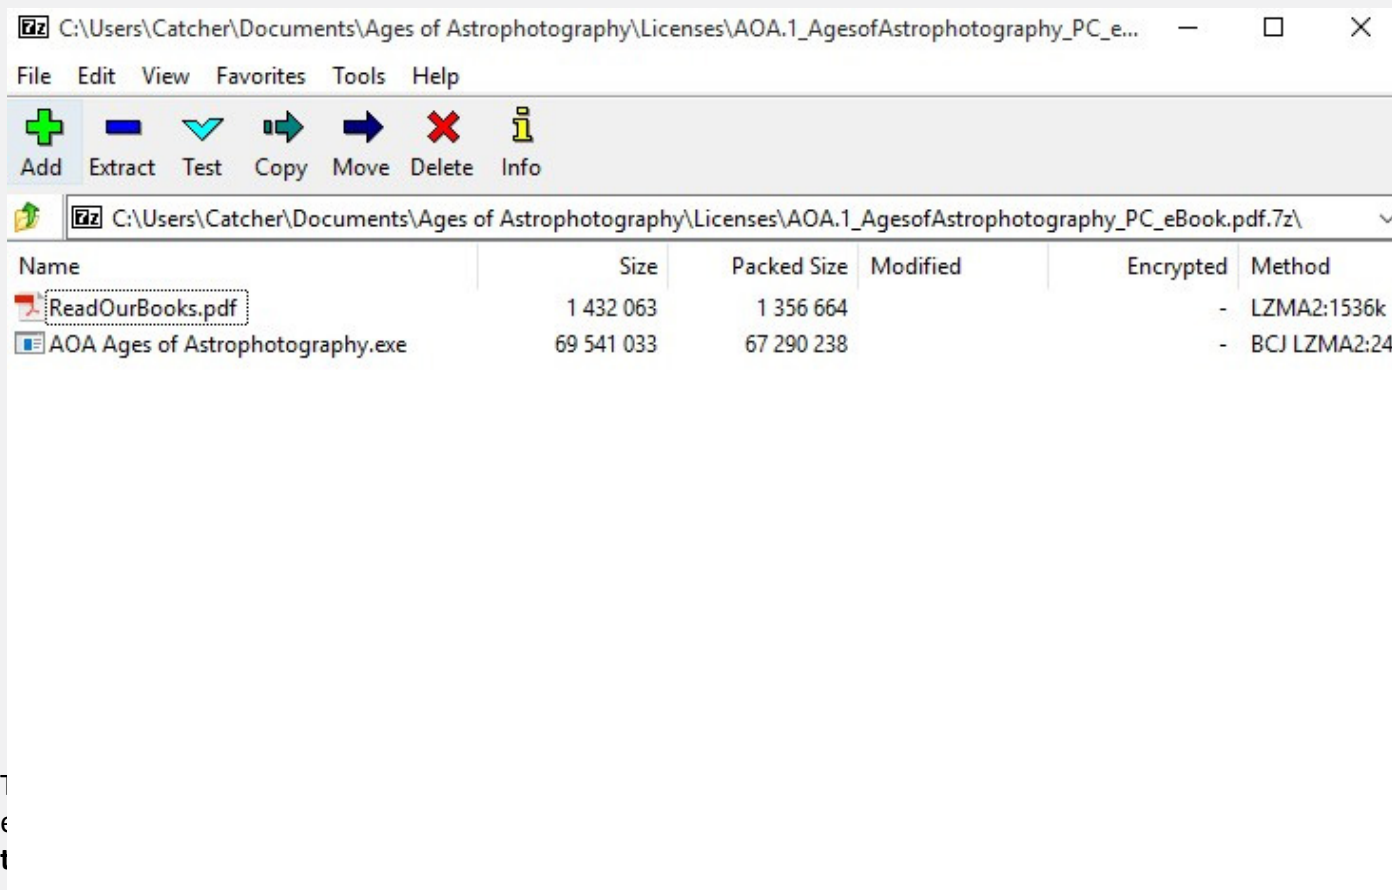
C:\Users\Catcher\Documents\Ages of Astrophotography\Licenses\AOA.1_AgesofAstrophotography_PC_e...

File Edit View Favorites Tools Help

Add Extract Test Copy Move Delete Info

C:\Users\Catcher\Documents\Ages of Astrophotography\Licenses\AOA.1_AgesofAstrophotography_PC_eBook.pdf.7z\

| Name | Size | Packed Size | Modified | Encrypted | Method |
|---|---|---|---|---|---|
| ReadOurBooks.pdf | 1 432 063 | 1 356 664 | | - | LZMA2:1536k |
| AOA Ages of Astrophotography.exe | 69 541 033 | 67 290 238 | | - | BCJ LZMA2:24 |

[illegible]